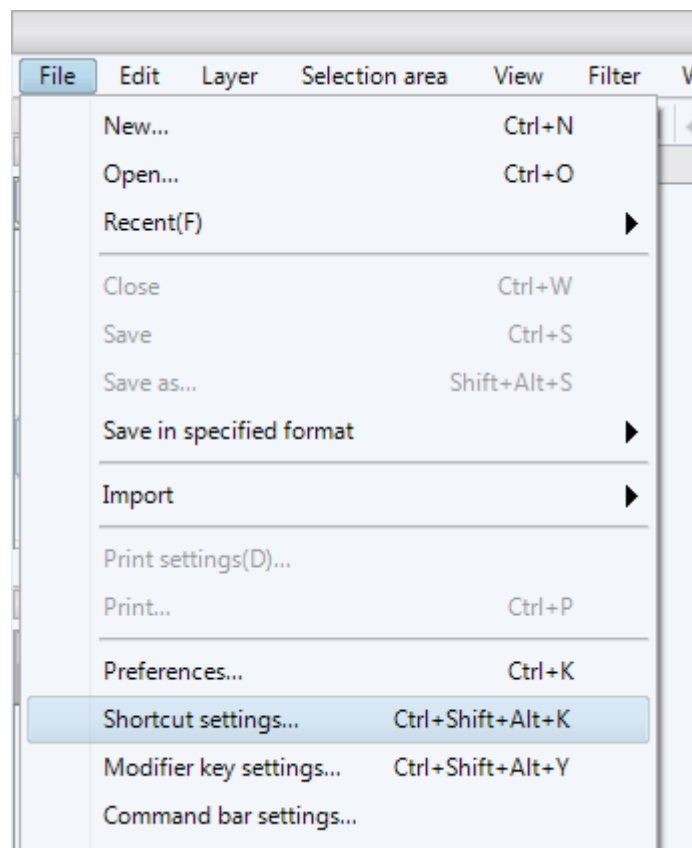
File Edit Layer Selection area View Filter W

New... Ctrl+N
Open... Ctrl+O
Recent(F)

Close Ctrl+W
Save Ctrl+S
Save as... Shift+Alt+S
Save in specified format

Import

Print settings(D)...
Print... Ctrl+P

Preferences... Ctrl+K
Shortcut settings... Ctrl+Shift+Alt+K
Modifier key settings... Ctrl+Shift+Alt+Y
Command bar settings...